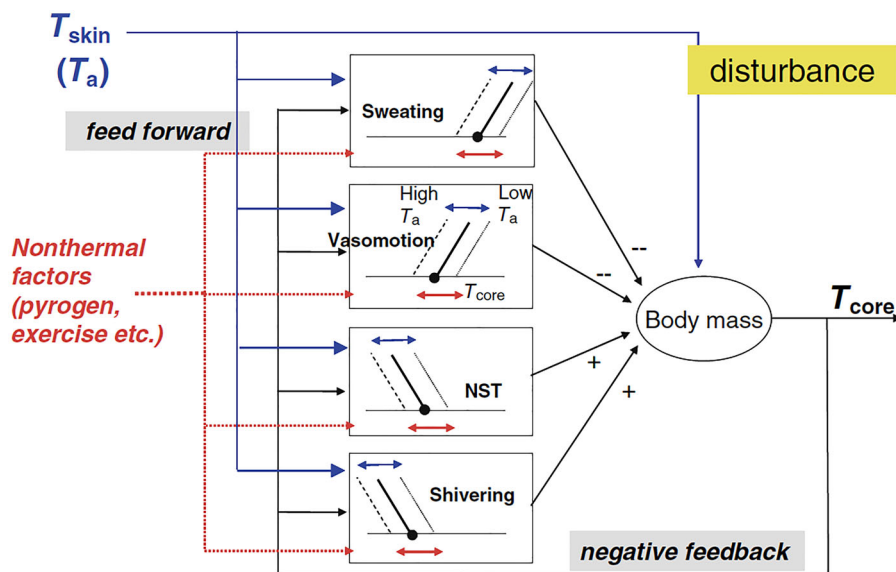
$T_{skin}$
$(T_a)$

disturbance

feed forward

Sweating

High $T_a$
Low $T_a$
Vasomotion
$T_{core}$

Nonthermal factors (pyrogen, exercise etc.)

--
--
+
+

Body mass

$T_{core}$

NST

Shivering

negative feedback